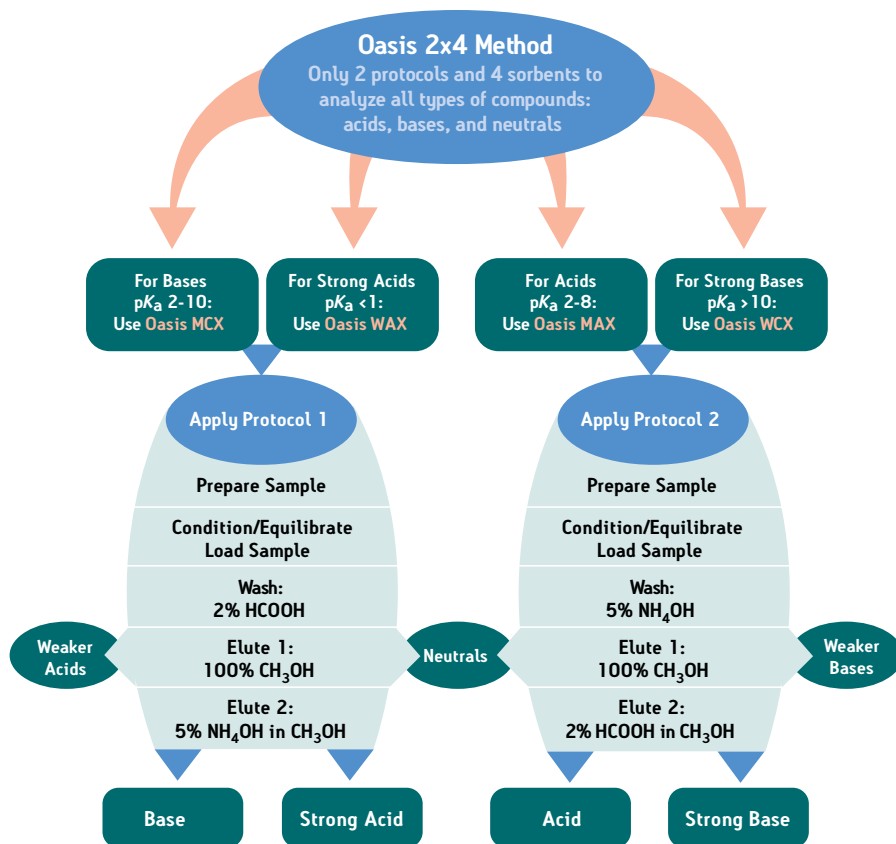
Oasis 2x4 Method
Only 2 protocols and 4 sorbents to analyze all types of compounds: acids, bases, and neutrals

For Bases
p$K_a$ 2-10:
Use Oasis MCX

For Strong Acids
p$K_a$ <1:
Use Oasis WAX

For Acids
p$K_a$ 2-8:
Use Oasis MAX

For Strong Bases
p$K_a$ >10:
Use Oasis WCX

Apply Protocol 1

Prepare Sample

Condition/Equilibrate
Load Sample

Wash:
2% HCOOH

Elute 1:
100% $CH_3OH$

Elute 2:
5% $NH_4OH$ in $CH_3OH$

Weaker Acids

Neutrals

Apply Protocol 2

Prepare Sample

Condition/Equilibrate
Load Sample

Wash:
5% $NH_4OH$

Elute 1:
100% $CH_3OH$

Elute 2:
2% HCOOH in $CH_3OH$

Weaker Bases

Base

Strong Acid

Acid

Strong Base